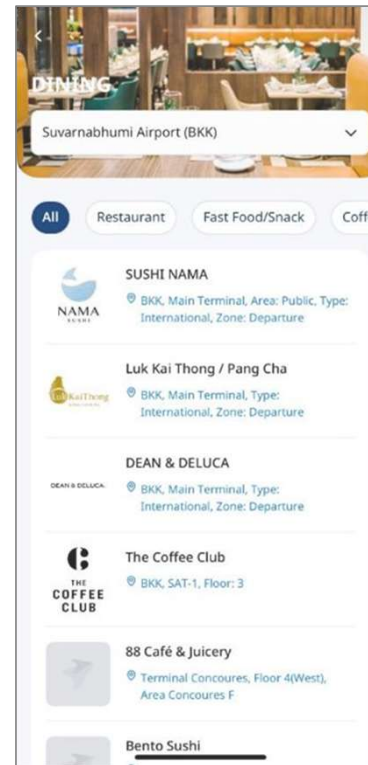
DINING

Suvarnabhumi Airport (BKK)

All Restaurant Fast Food/Snack Coff

NAMA SUSHI

SUSHI NAMA
BKK, Main Terminal, Area: Public, Type: International, Zone: Departure

Luk Kai Thong

Luk Kai Thong / Pang Cha
BKK, Main Terminal, Type: International, Zone: Departure

DEAN & DELUCA

DEAN & DELUCA
BKK, Main Terminal, Type: International, Zone: Departure

THE COFFEE CLUB

The Coffee Club
BKK, SAT-1, Floor: 3

88 Café & Juicery
Terminal Concoures, Floor 4(West), Area Concoures F

Bento Sushi